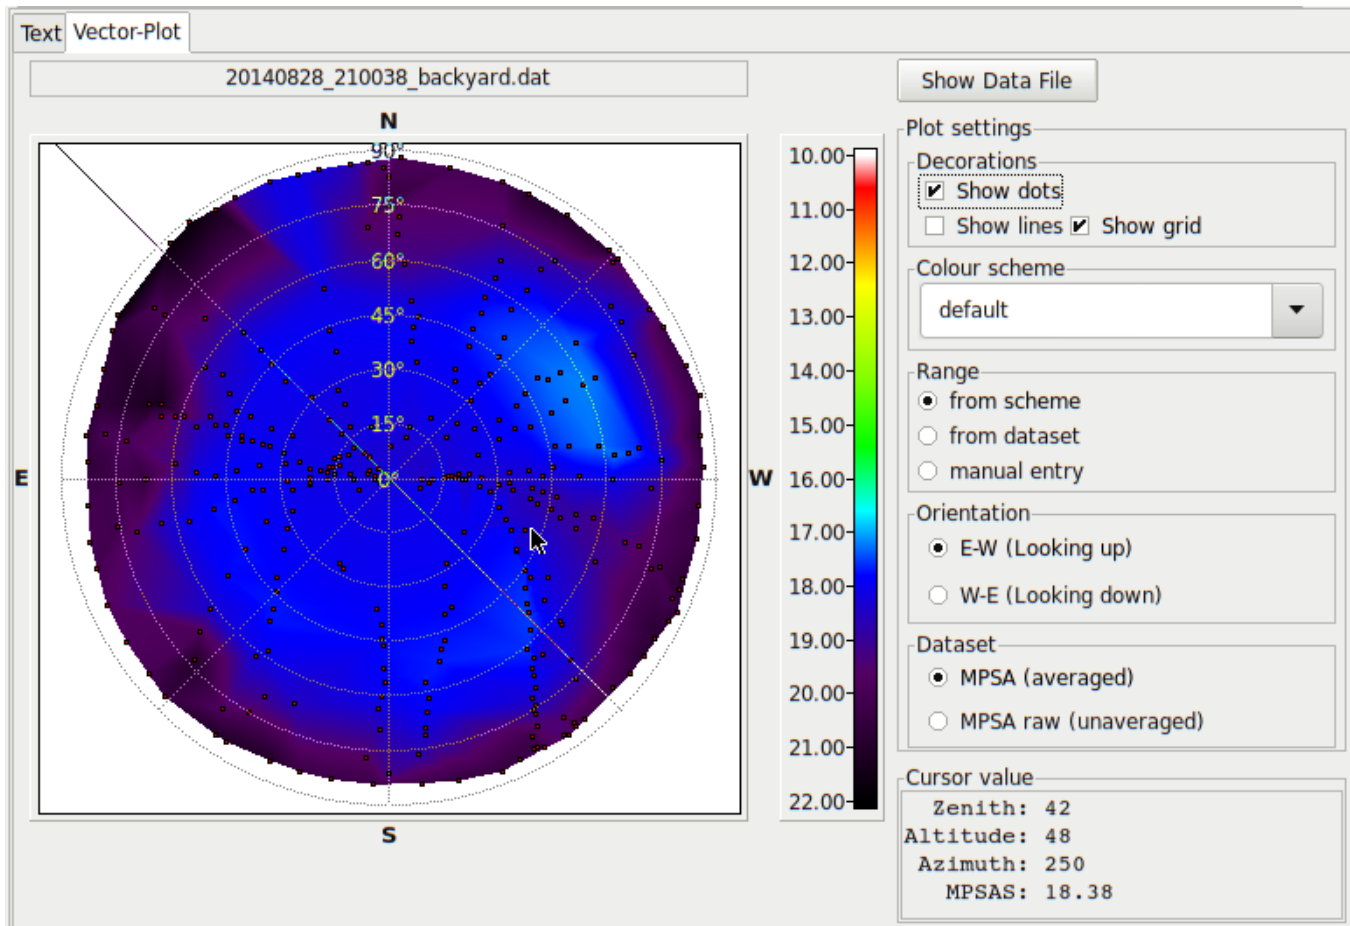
Text Vector-Plot

20140828_210038_backyard.dat

Show Data File

N
90°
75°
60°
45°
30°
15°
0°
E
W
S

10.00
11.00
12.00
13.00
14.00
15.00
16.00
17.00
18.00
19.00
20.00
21.00
22.00

Plot settings
Decorations
Show dots
Show lines Show grid
Colour scheme
default
Range
from scheme
from dataset
manual entry
Orientation
E-W (Looking up)
W-E (Looking down)
Dataset
MPSA (averaged)
MPSA raw (unaveraged)
Cursor value
Zenith: 42
Altitude: 48
Azimuth: 250
MPSAS: 18.38